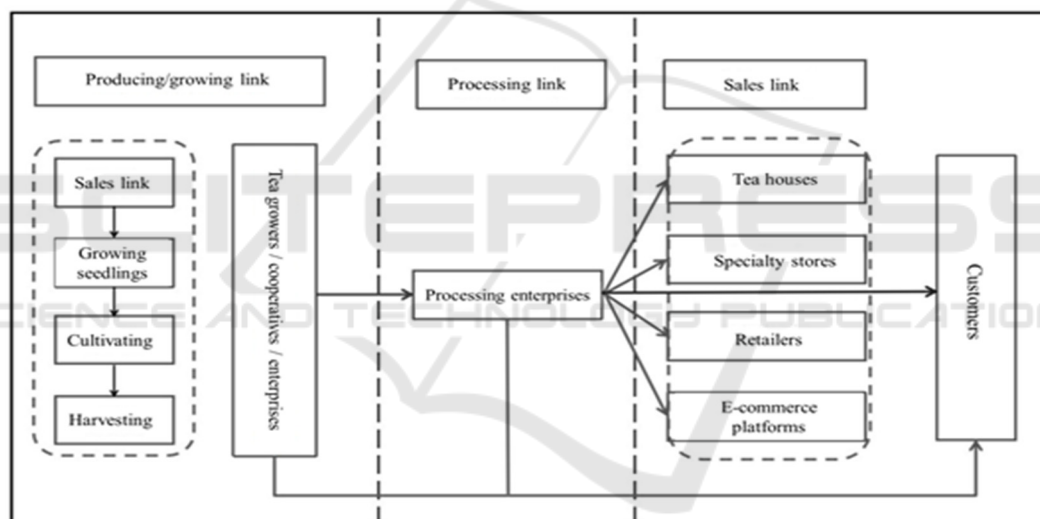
Producing/growing link

Sales link

Growing seedlings

Cultivating

Harvesting

Tea growers / cooperatives / enterprises

Processing link

Processing enterprises

Sales link

Tea houses

Specialty stores

Retailers

E-commerce platforms

Customers

SCITEPRESS
SCIENCE AND TECHNOLOGY PUBLICATIONS